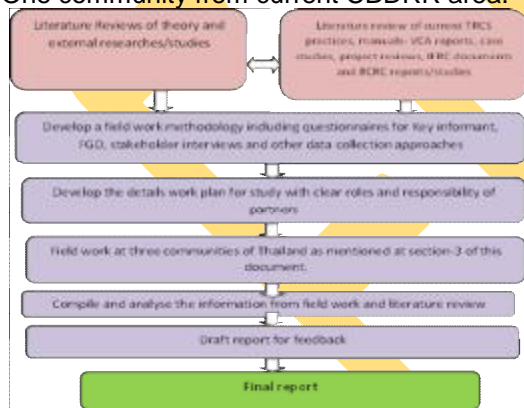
One community from current CBDRR area.

Literature Reviews of theory and external researches/studies

Literature review of current TRCS practices, manuals- VCA reports, case studies, project reviews, IFRC documents and BCRC reports/studies

Develop a field work methodology including questionnaires for Key informant, FGD, stakeholder interviews and other data collection approaches

Develop the details work plan for study with clear roles and responsibility of partners

Field work at three communities of Thailand as mentioned at section-3 of this document.

Compile and analyse the information from field work and literature review

Draft report for feedback

Final report